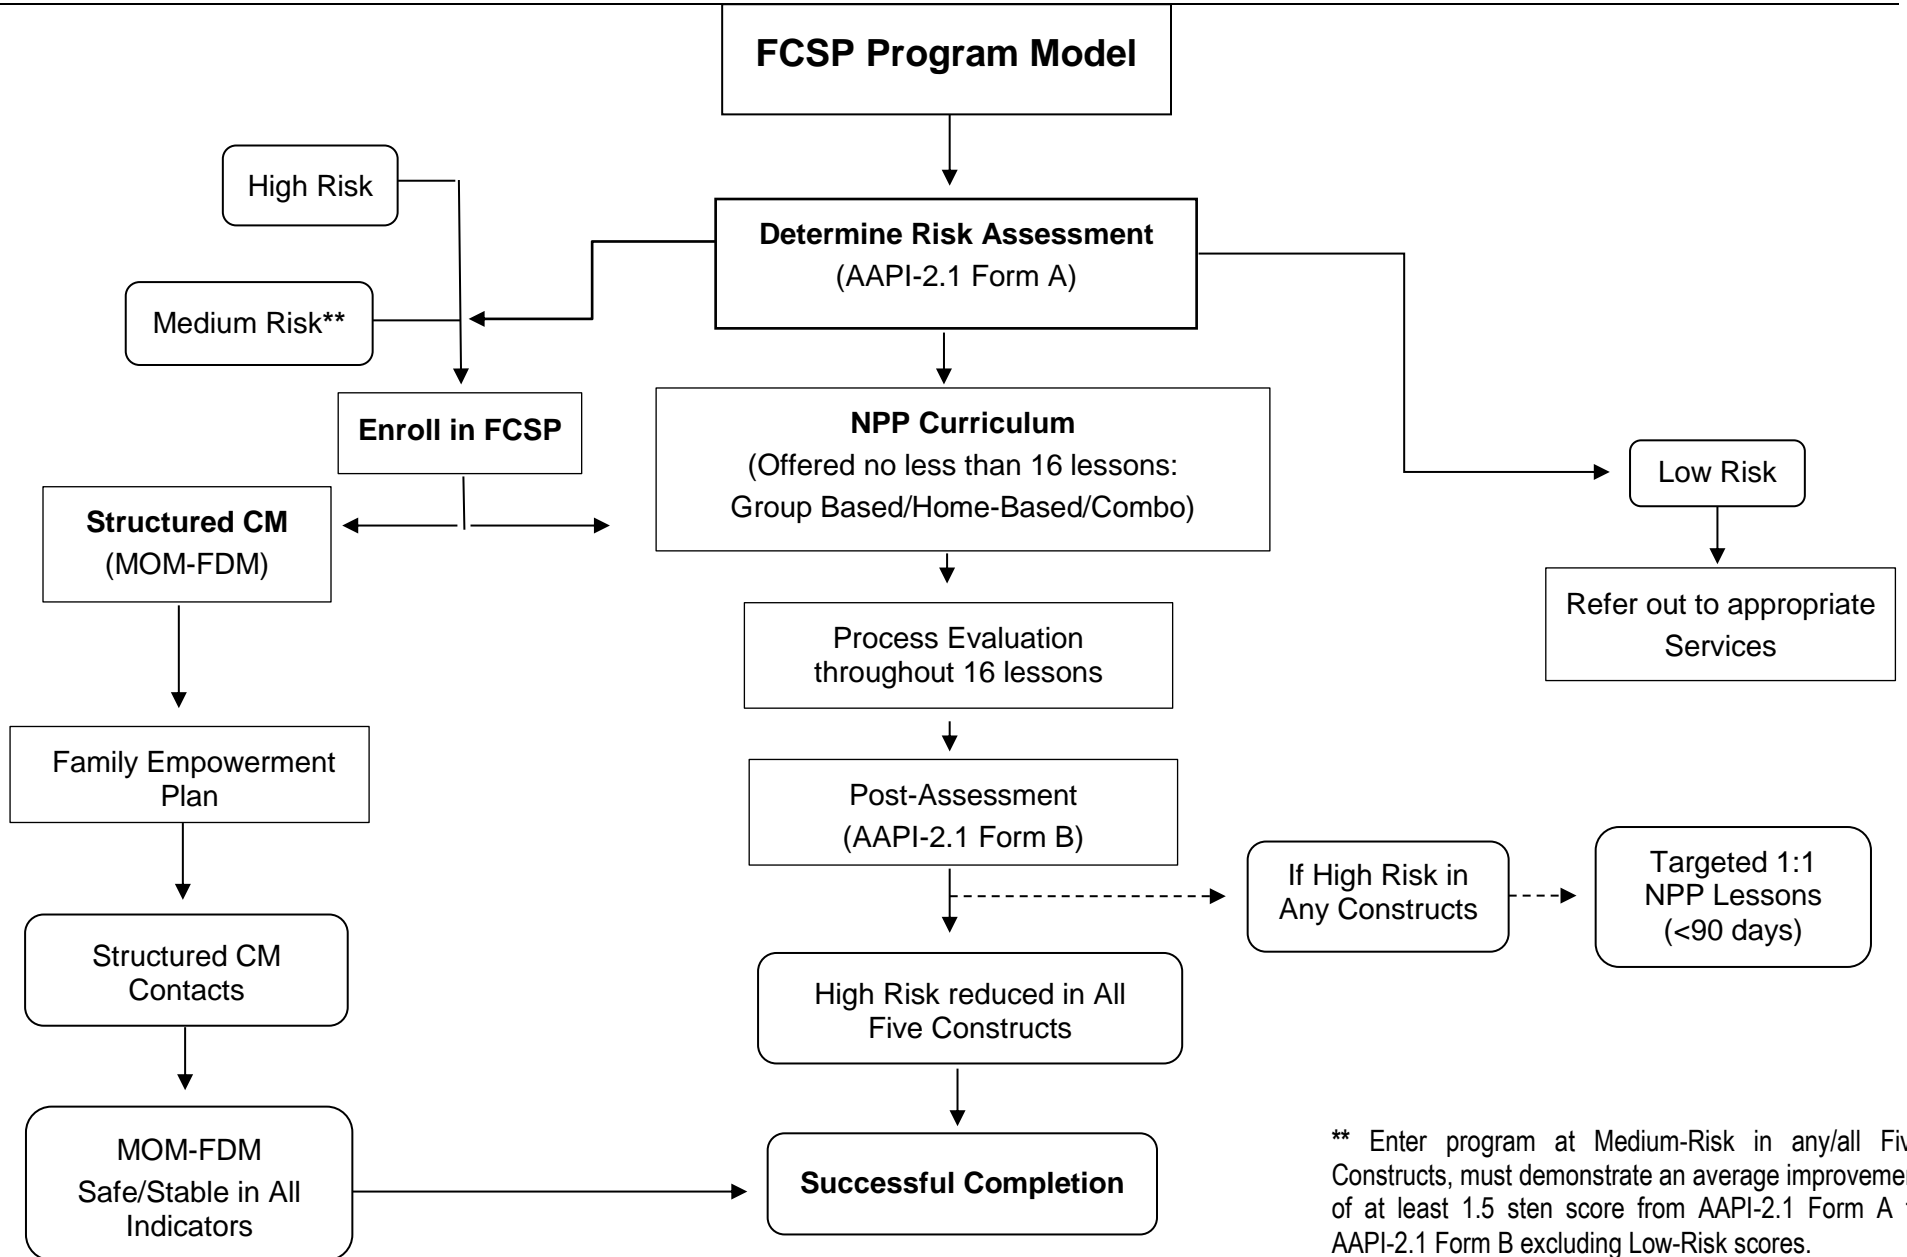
**FCSP Program Model**

High Risk

Medium Risk**

**Determine Risk Assessment**
(AAPI-2.1 Form A)

**Enroll in FCSP**

**NPP Curriculum**
(Offered no less than 16 lessons: Group Based/Home-Based/Combo)

Low Risk

Refer out to appropriate Services

**Structured CM**
(MOM-FDM)

Process Evaluation throughout 16 lessons

Family Empowerment Plan

Post-Assessment
(AAPI-2.1 Form B)

If High Risk in Any Constructs

Targeted 1:1 NPP Lessons (<90 days)

Structured CM Contacts

High Risk reduced in All Five Constructs

MOM-FDM
Safe/Stable in All Indicators

**Successful Completion**

** Enter program at Medium-Risk in any/all Fiv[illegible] Constructs, must demonstrate an average improveme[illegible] of at least 1.5 sten score from AAPI-2.1 Form A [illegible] AAPI-2.1 Form B excluding Low-Risk scores.